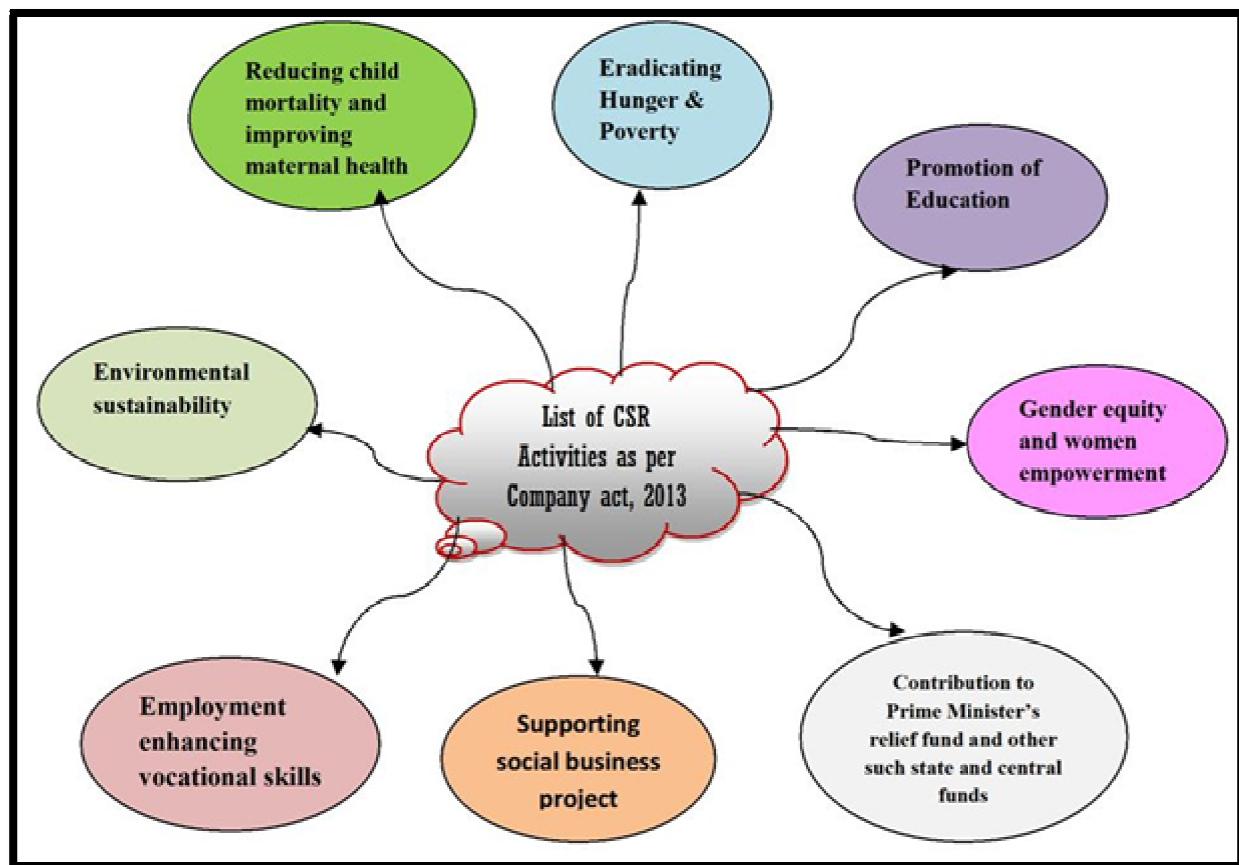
Reducing child mortality and improving maternal health

Eradicating Hunger & Poverty

Promotion of Education

Environmental sustainability

List of CSR Activities as per Company act, 2013

Gender equity and women empowerment

Employment enhancing vocational skills

Supporting social business project

Contribution to Prime Minister's relief fund and other such state and central funds